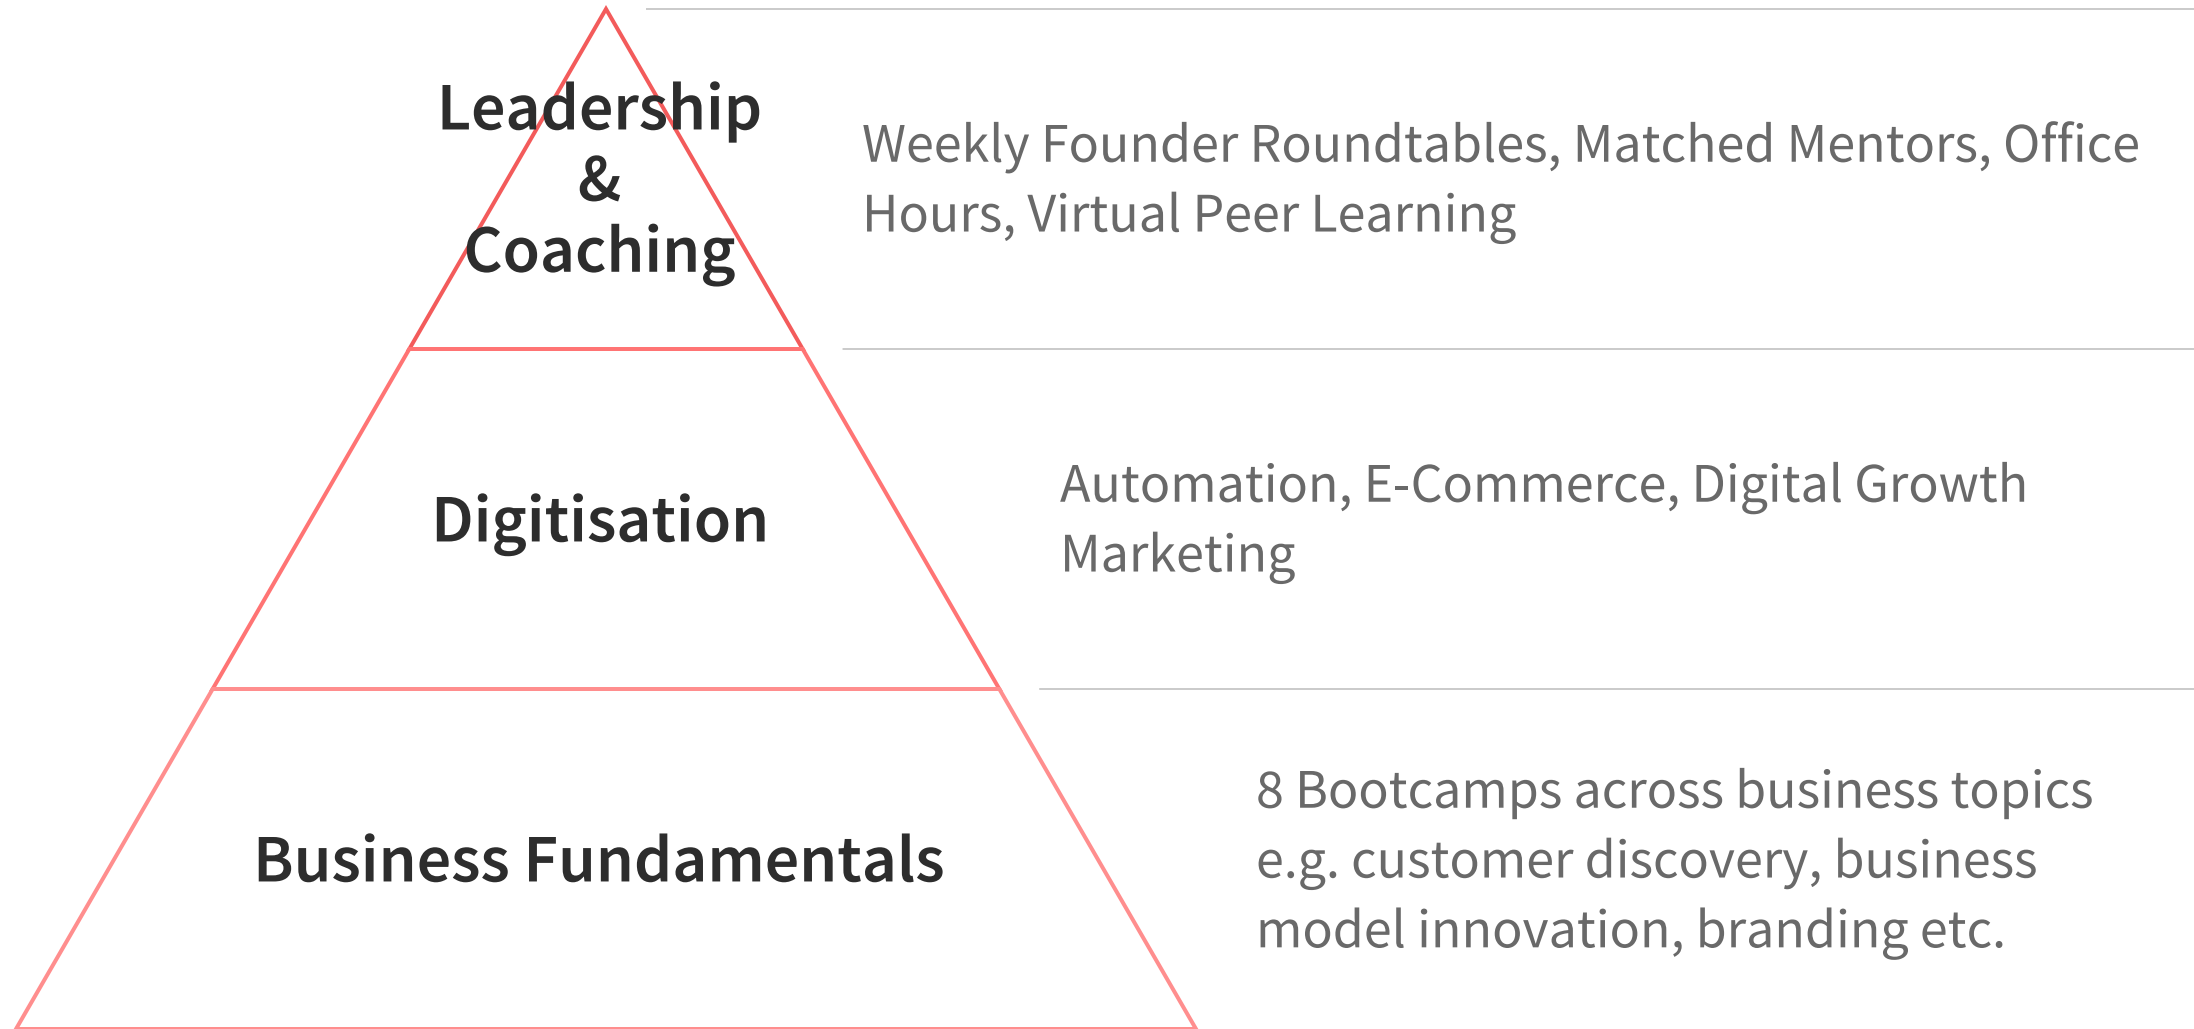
Leadership
&
Coaching

Weekly Founder Roundtables, Matched Mentors, Office Hours, Virtual Peer Learning

Digitisation

Automation, E-Commerce, Digital Growth Marketing

Business Fundamentals

8 Bootcamps across business topics e.g. customer discovery, business model innovation, branding etc.